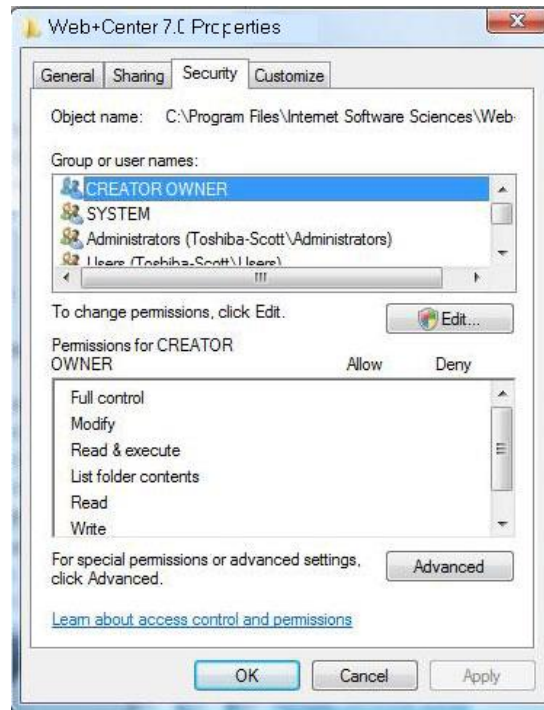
Web+Center 7.0 Properties

General Sharing Security Customize

Object name: C:\Program Files\Internet Software Sciences\Web-

Group or user names:

CREATOR OWNER
SYSTEM
Administrators (Toshiba-Scott\Administrators)
Users (Toshiba-Scott\Users)

To change permissions, click Edit.

Edit...

Permissions for CREATOR OWNER

| | Allow | Deny |
|---|---|---|
| Full control | | |
| Modify | | |
| Read & execute | | |
| List folder contents | | |
| Read | | |
| Write | | |

For special permissions or advanced settings, click Advanced.

Advanced

Learn about access control and permissions

OK Cancel Apply